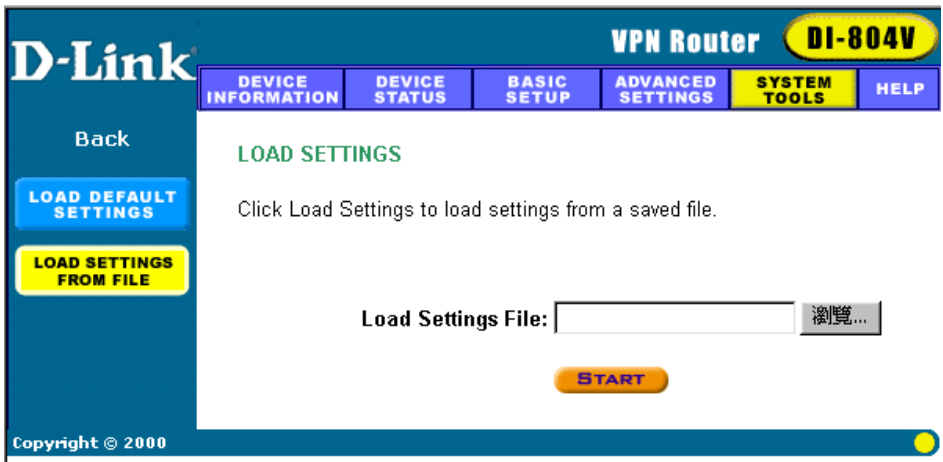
D-Link

VPN Router DI-804V

DEVICE INFORMATION | DEVICE STATUS | BASIC SETUP | ADVANCED SETTINGS | SYSTEM TOOLS | HELP

Back

LOAD DEFAULT SETTINGS

LOAD SETTINGS FROM FILE

LOAD SETTINGS

Click Load Settings to load settings from a saved file.

Load Settings File: 瀏覽...

START

Copyright © 2000